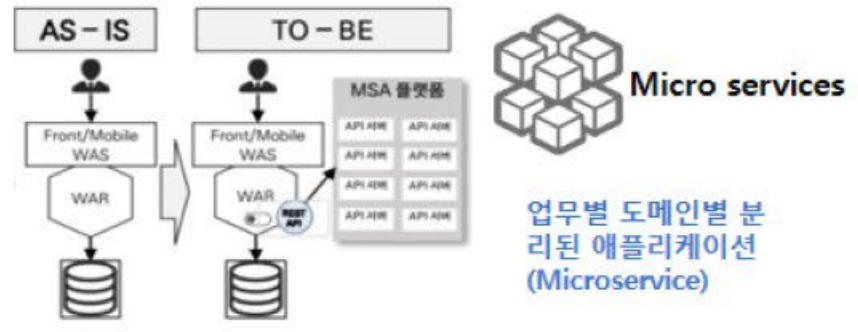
AS – IS

Front/Mobile WAS

WAR

TO – BE

Front/Mobile WAS

WAR

REST API

MSA 플랫폼

| API 서버 | API 서버 |
|---|---|
| API 서버 | API 서버 |
| API 서버 | API 서버 |
| API 서버 | API 서버 |

Micro services

업무별 도메인별 분리된 애플리케이션 (Microservice)